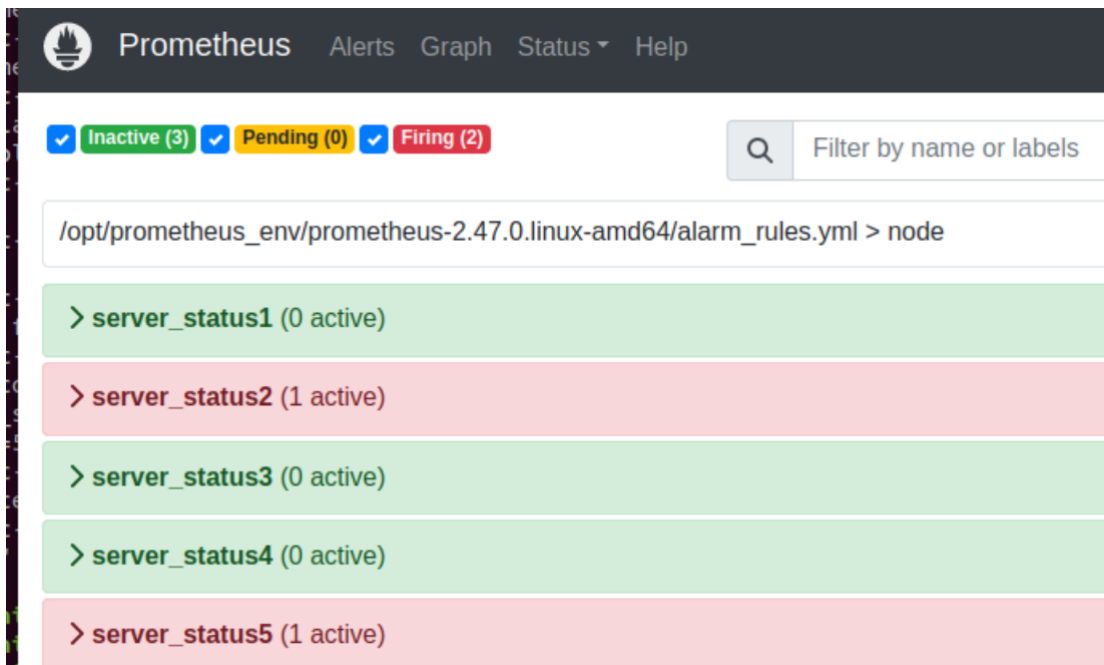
Prometheus Alerts Graph Status Help

Inactive (3) Pending (0) Firing (2)

Filter by name or labels

/opt/prometheus_env/prometheus-2.47.0.linux-amd64/alarm_rules.yml > node

> server_status1 (0 active)

> server_status2 (1 active)

> server_status3 (0 active)

> server_status4 (0 active)

> server_status5 (1 active)